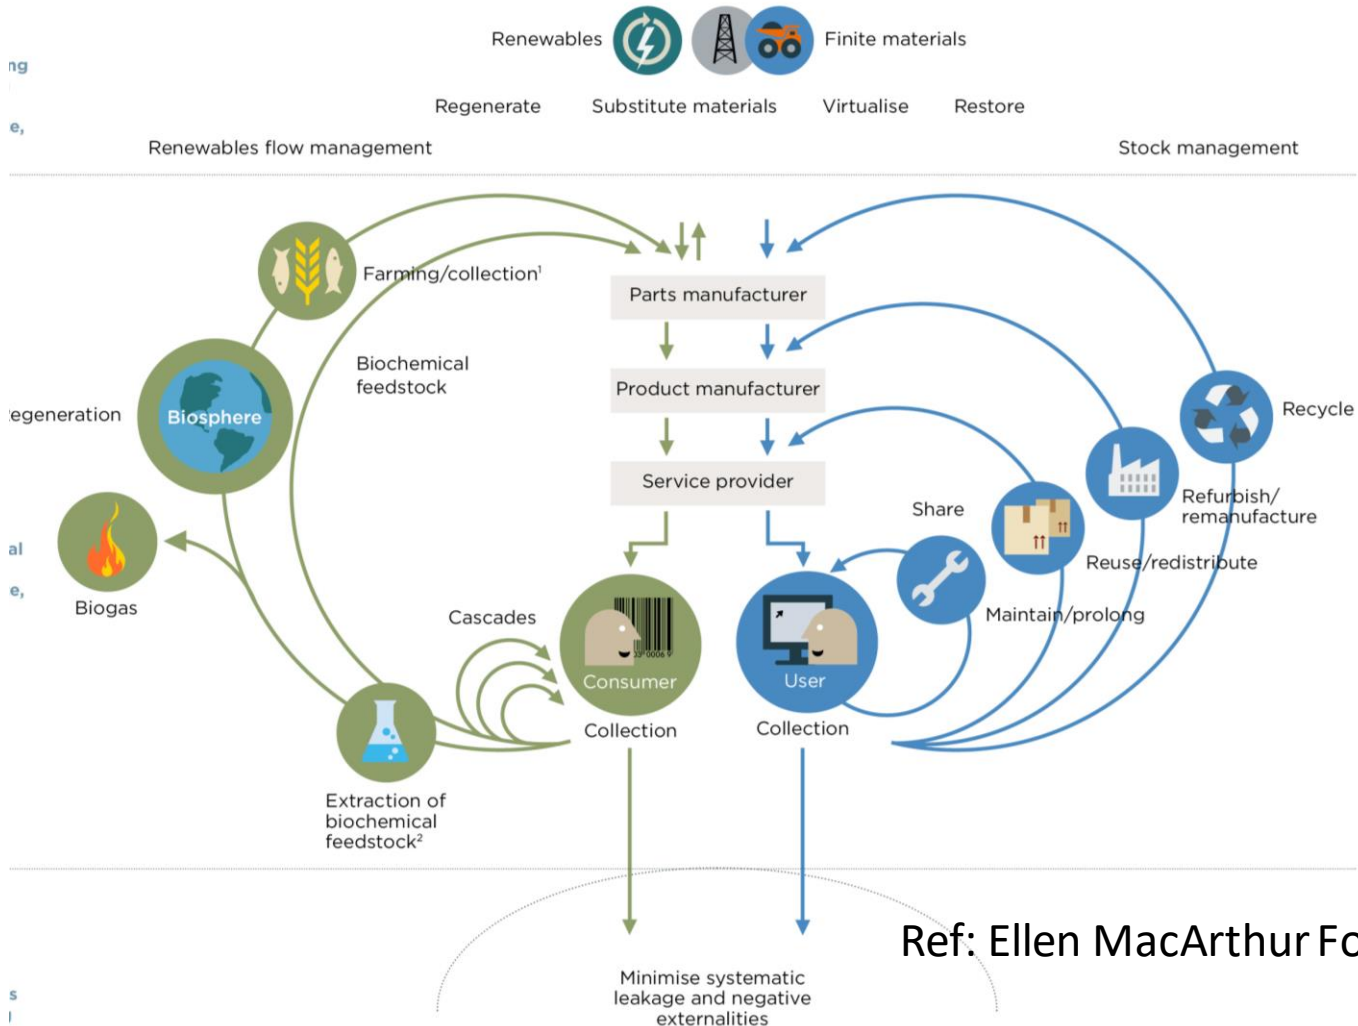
ng

e,

Renewables

Finite materials

Regenerate

Substitute materials

Virtualise

Restore

Renewables flow management

Stock management

Farming/collection$^1$

Parts manufacturer

Biochemical feedstock

Product manufacturer

egeneration

Biosphere

Recycle

Service provider

Refurbish/ remanufacture

Share

al

e,

Biogas

Reuse/redistribute

Cascades

Maintain/prolong

Consumer

User

Collection

Collection

Extraction of biochemical feedstock$^2$

Ref: Ellen MacArthur Fo

s

l

Minimise systematic leakage and negative externalities